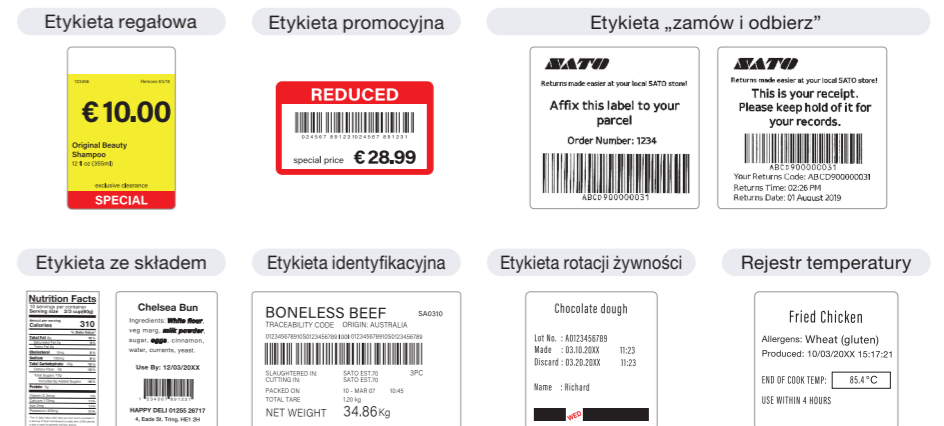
Etykieta regałowa

123456 Release 03/15

€10.00

Original Beauty Shampoo
12 fl oz (355ml)

exclusive clearance

SPECIAL

Etykieta promocyjna

REDUCED

024567 891231024567 891231

special price €28.99

Etykieta „zamów i odbierz"

SATO

Returns made easier at your local SATO store!

Affix this label to your parcel

Order Number: 1234

ABCD900000031

SATO

Returns made easier at your local SATO store!

This is your receipt. Please keep hold of it for your records.

ABCD900000031

Your Returns Code: ABCD900000031
Returns Time: 02:26 PM
Returns Date: 01 August 2019

Etykieta ze składem

Nutrition Facts

Calories 310

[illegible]

Chelsea Bun

Ingredients: White flour, veg marg, milk powder, sugar, eggs, cinnamon, water, currants, yeast.

Use By: 12/03/20XX

HAPPY DELI 01255 26717
4, Eade St. Tring. HE1 2H

Etykieta identyfikacyjna

BONELESS BEEF SA0310
TRACEABILITY CODE ORIGIN: AUSTRALIA

0123456789012345678901234567890123456789

SLAUGHTERED IN: SATO EST.70 3PC
CUTTING IN: SATO EST.70
PACKED ON 10 - MAR 07 10:45
TOTAL TARE 1.20 kg
NET WEIGHT 34.86Kg

Etykieta rotacji żywności

Chocolate dough

Lot No. : A0123456789
Made : 03.10.20XX 11:23
Discard : 03.20.20XX 11:23

Name : Richard

WED

Rejestr temperatury

Fried Chicken

Allergens: Wheat (gluten)
Produced: 10/03/20XX 15:17:21

END OF COOK TEMP: 85.4°C

USE WITHIN 4 HOURS